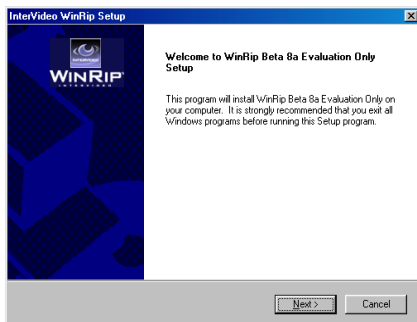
InterVideo WinRip Setup

WINRIP
INTERVIDEO

Welcome to WinRip Beta 8a Evaluation Only Setup

This program will install WinRip Beta 8a Evaluation Only on your computer. It is strongly recommended that you exit all Windows programs before running this Setup program.

Next >
Cancel